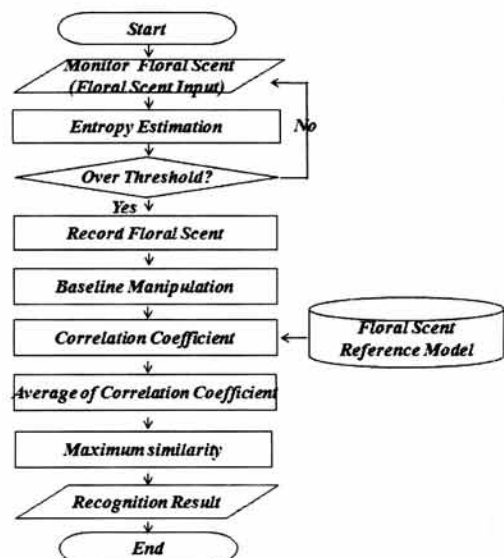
Start

Monitor Floral Scent (Floral Scent Input)

Entropy Estimation

No

Over Threshold?

Yes

Record Floral Scent

Baseline Manipulation

Correlation Coefficient

Floral Scent Reference Model

Average of Correlation Coefficient

Maximum similarity

Recognition Result

End